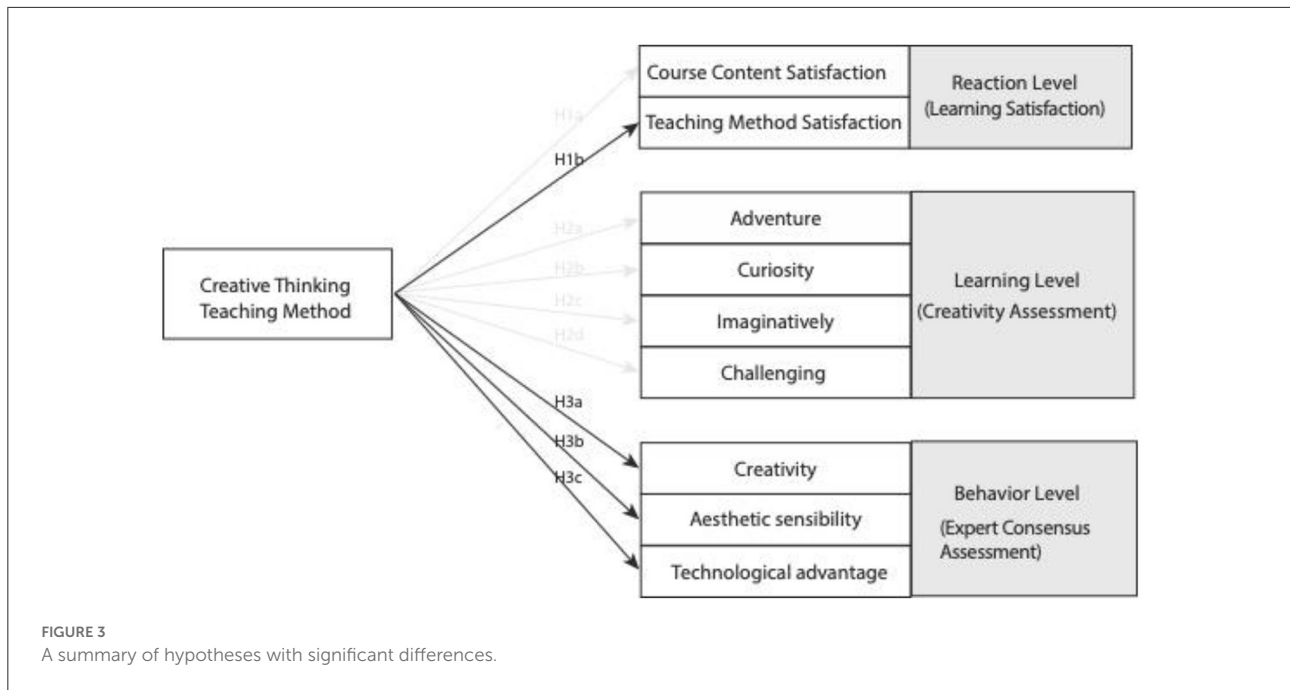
Creative Thinking Teaching Method

H1a
H1b
H2a
H2b
H2c
H2d
H3a
H3b
H3c

Course Content Satisfaction
Teaching Method Satisfaction
Reaction Level (Learning Satisfaction)

Adventure
Curiosity
Imaginatively
Challenging
Learning Level (Creativity Assessment)

Creativity
Aesthetic sensibility
Technological advantage
Behavior Level (Expert Consensus Assessment)

FIGURE 3
A summary of hypotheses with significant differences.